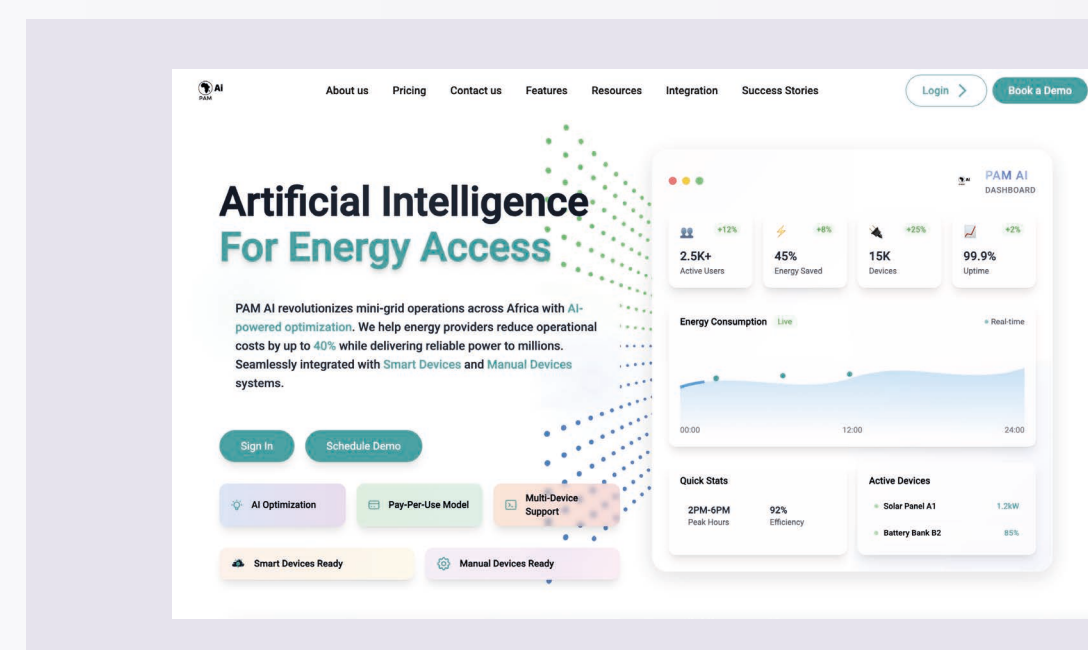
AI
PAM

About us Pricing Contact us Features Resources Integration Success Stories

Login >

Book a Demo

Artificial Intelligence
For Energy Access

PAM AI revolutionizes mini-grid operations across Africa with AI-powered optimization. We help energy providers reduce operational costs by up to 40% while delivering reliable power to millions. Seamlessly integrated with Smart Devices and Manual Devices systems.

Sign In

Schedule Demo

AI Optimization

Pay-Per-Use Model

Multi-Device Support

Smart Devices Ready

Manual Devices Ready

PAM AI
DASHBOARD

+12%
2.5K+
Active Users

+8%
45%
Energy Saved

+25%
15K
Devices

+2%
99.9%
Uptime

Energy Consumption Live

Real-time

00:00 12:00 24:00

Quick Stats

2PM-6PM
Peak Hours

92%
Efficiency

Active Devices

Solar Panel A1 1.2kW

Battery Bank B2 85%